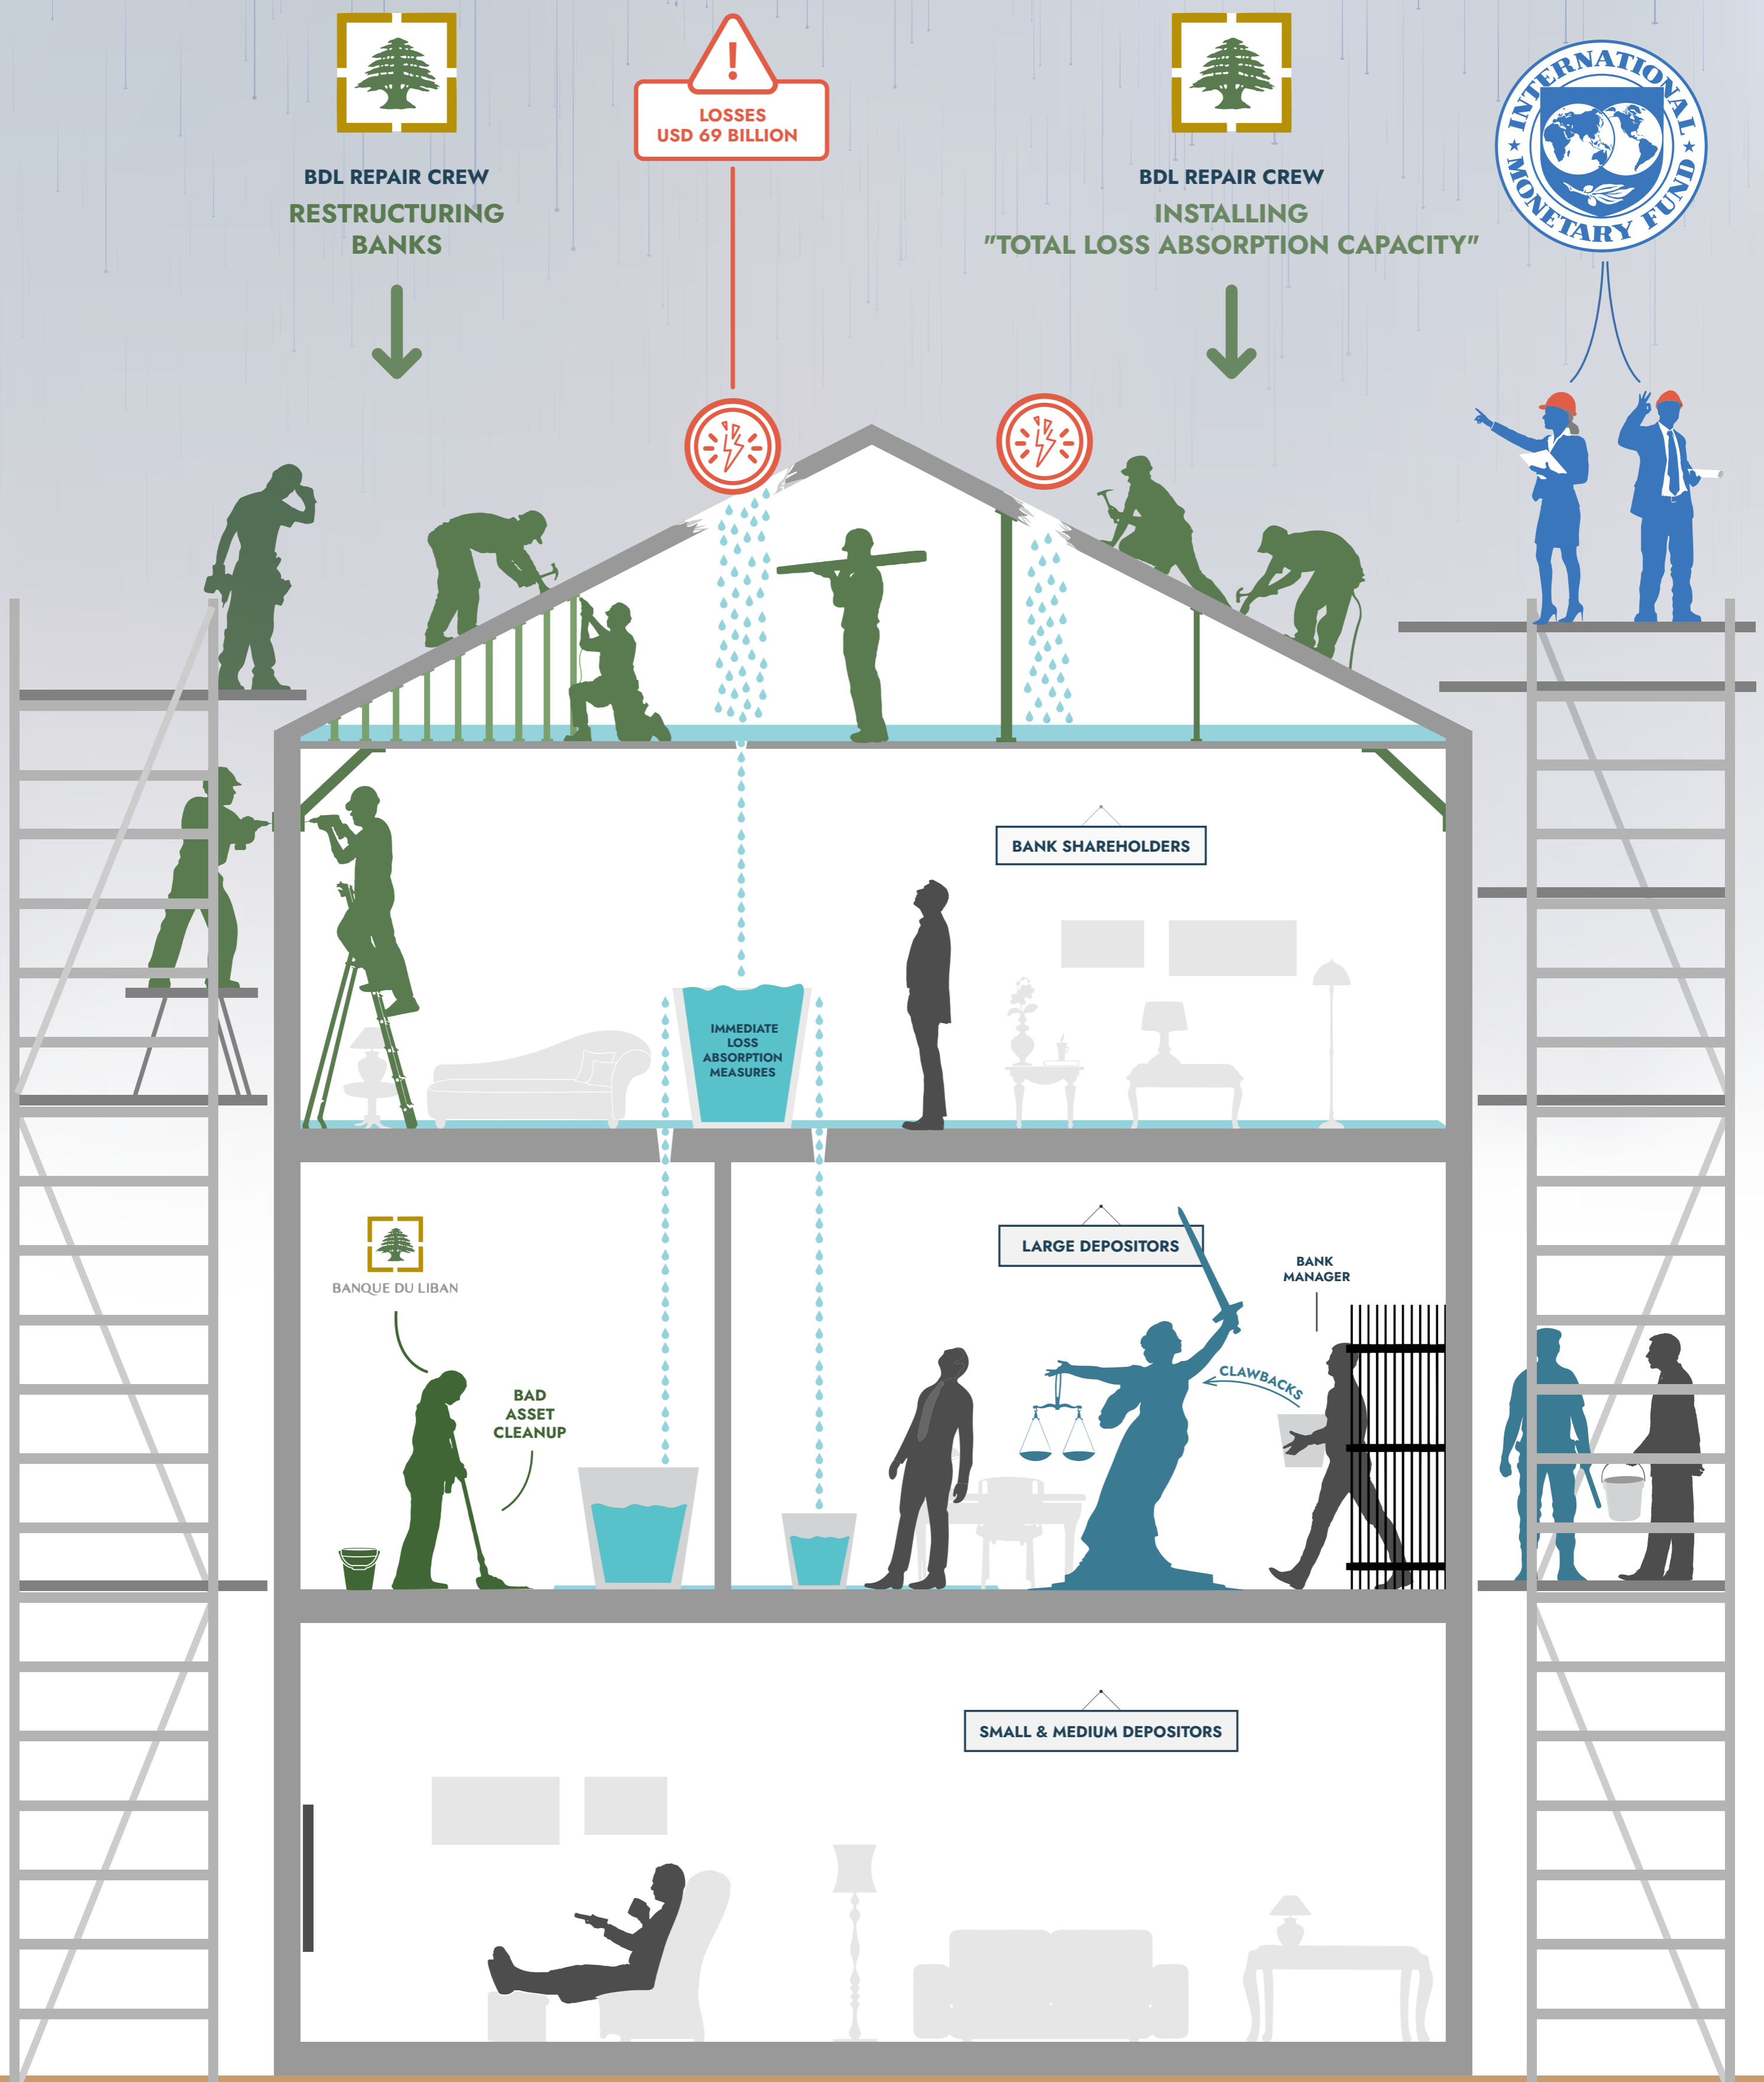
BDL REPAIR CREW
RESTRUCTURING BANKS

LOSSES
USD 69 BILLION

BDL REPAIR CREW
INSTALLING
"TOTAL LOSS ABSORPTION CAPACITY"

INTERNATIONAL MONETARY FUND

BANK SHAREHOLDERS

IMMEDIATE LOSS ABSORPTION MEASURES

BANQUE DU LIBAN

BAD ASSET CLEANUP

LARGE DEPOSITORS

BANK MANAGER

CLAWBACKS

SMALL & MEDIUM DEPOSITORS